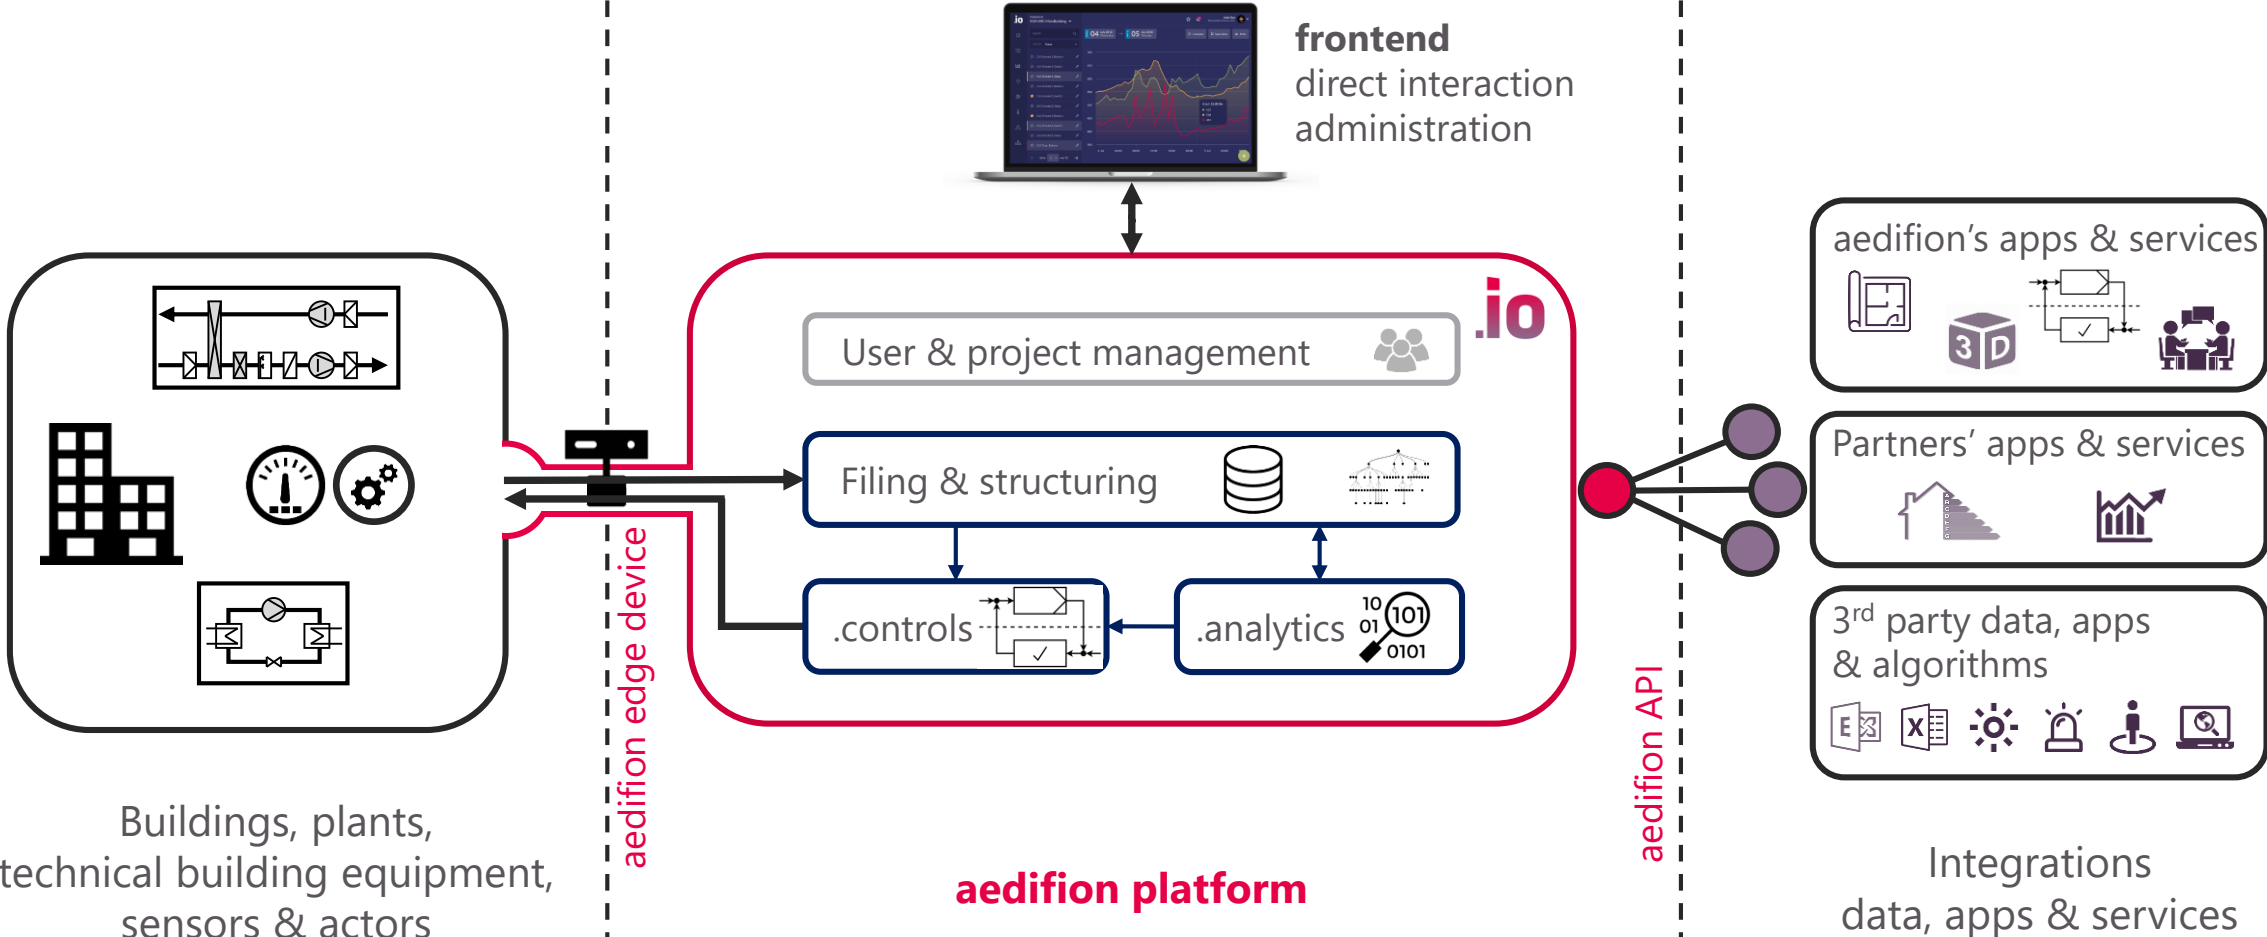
frontend
direct interaction
administration

.io

User & project management

Filing & structuring

.controls

.analytics

10
01
101
0101

aedifion edge device

aedifion API

aedifion's apps & services

3D

Partners' apps & services

3$^{rd}$ party data, apps & algorithms

E

X

Buildings, plants, technical building equipment, sensors & actors

aedifion platform

Integrations
data, apps & services